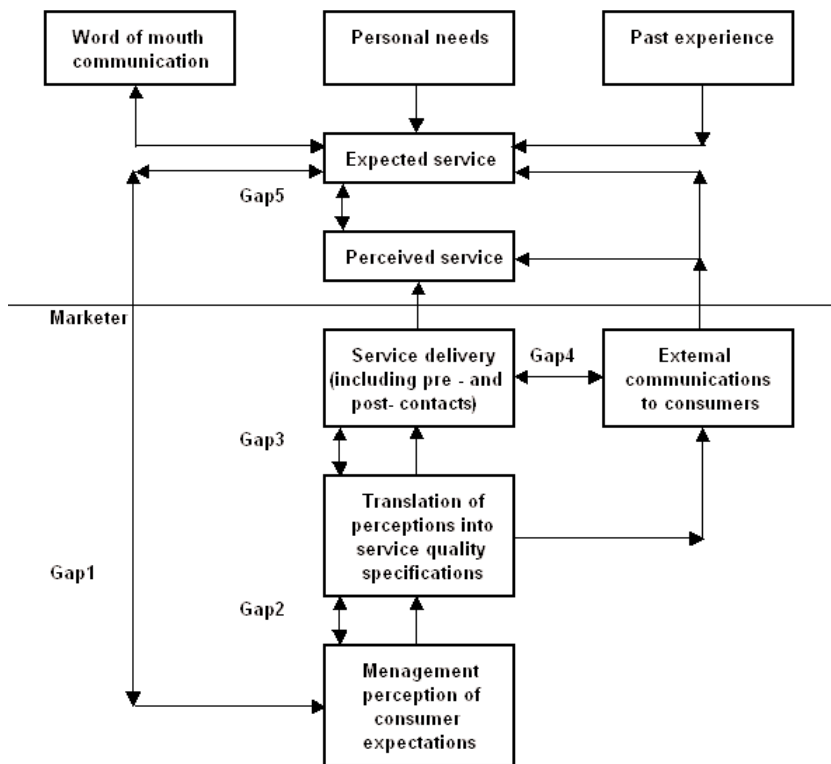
Word of mouth communication

Personal needs

Past experience

Expected service

Gap5

Perceived service

Marketer

Service delivery (including pre - and post- contacts)

Gap4

Extemal communications to consumers

Gap3

Translation of perceptions into service quality specifications

Gap1

Gap2

Menagement perception of consumer expectations